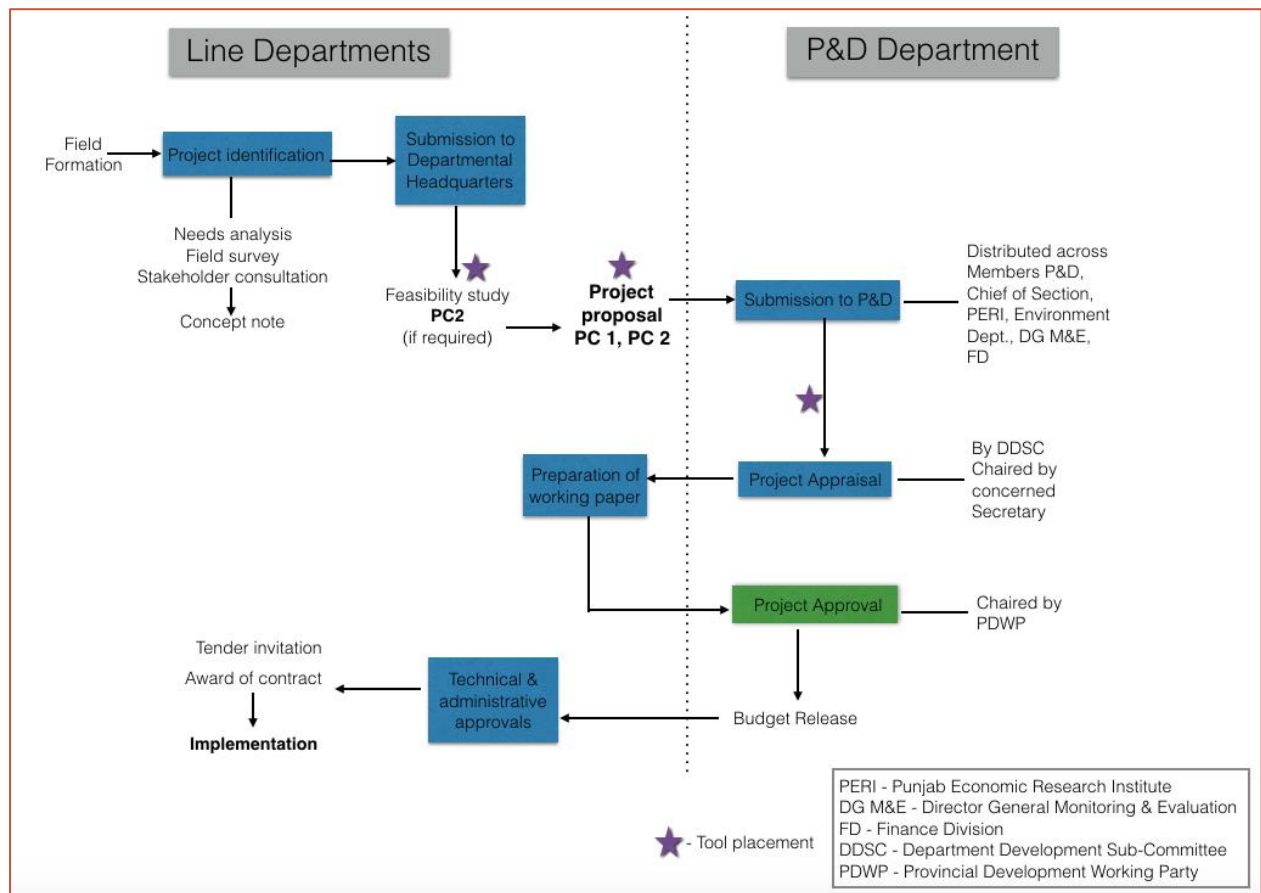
Line Departments

P&D Department

Field Formation

Project identification

Submission to Departmental Headquarters

Needs analysis
Field survey
Stakeholder consultation

Concept note

Feasibility study
**PC2**
(if required)

**Project proposal PC 1, PC 2**

Submission to P&D

Distributed across Members P&D, Chief of Section, PERI, Environment Dept., DG M&E, FD

Preparation of working paper

Project Appraisal

By DDSC Chaired by concerned Secretary

Project Approval

Chaired by PDWP

Tender invitation

Award of contract

**Implementation**

Technical & administrative approvals

Budget Release

- Tool placement

PERI - Punjab Economic Research Institute
DG M&E - Director General Monitoring & Evaluation
FD - Finance Division
DDSC - Department Development Sub-Committee
PDWP - Provincial Development Working Party